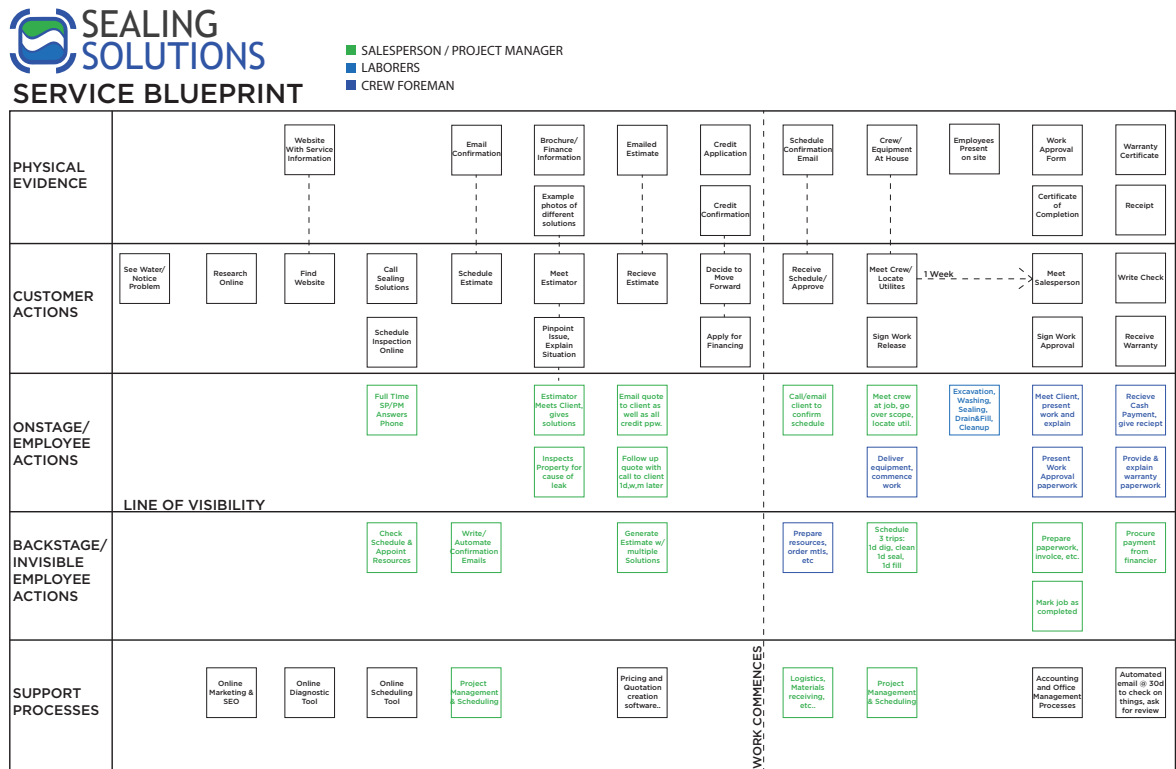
SEALING SOLUTIONS

SERVICE BLUEPRINT

SALESPERSON / PROJECT MANAGER
LABORERS
CREW FOREMAN

PHYSICAL EVIDENCE

Website With Service Information

Email Confirmation

Brochure/ Finance Information

Example photos of different solutions

Emailed Estimate

Credit Application

Credit Confirmation

Schedule Confirmation Email

Crew/ Equipment At House

Employees Present on site

Work Approval Form

Certificate of Completion

Warranty Certificate

Receipt

CUSTOMER ACTIONS

See Water/ Notice Problem

Research Online

Find Website

Call Sealing Solutions

Schedule Inspection Online

Schedule Estimate

Meet Estimator

Pinpoint Issue, Explain Situation

Recieve Estimate

Decide to Move Forward

Apply for Financing

Receive Schedule/ Approve

Meet Crew/ Locate Utilites

1 Week

Sign Work Release

Meet Salesperson

Sign Work Approval

Write Check

Receive Warranty

ONSTAGE/ EMPLOYEE ACTIONS

Full TIme SP/PM Answers Phone

Estimator Meets Client, gives solutions

Inspects Property for cause of leak

Email quote to client as well as all credit ppw.

Follow up quote with call to client 1d,w,m later

Call/email client to confirm schedule

Meet crew at job, go over scope, locate util.

Deliver equipment, commence work

Excavation, Washing, Sealing, Drain&Fill, Cleanup

Meet Client, present work and explain

Present Work Approval paperwork

Recieve Cash Payment, give reciept

Provide & explain warranty paperwork

LINE OF VISIBILITY

BACKSTAGE/ INVISIBLE EMPLOYEE ACTIONS

Check Schedule & Appoint Resources

Write/ Automate Confirmation Emails

Generate Estimate w/ multiple Solutions

Prepare resources, order mtls, etc

Schedule 3 trips: 1d dig, clean 1d seal, 1d fill

Prepare paperwork, invoice, etc.

Mark job as completed

Procure payment from financier

SUPPORT PROCESSES

Online Marketing & SEO

Online Diagnostic Tool

Online Scheduling Tool

Project Management & Scheduling

Pricing and Quotation creation software..

WORK COMMENCES

Logistics, Materials receiving, etc..

Project Management & Scheduling

Accounting and Office Management Processes

Automated email @ 30d to check on things, ask for review